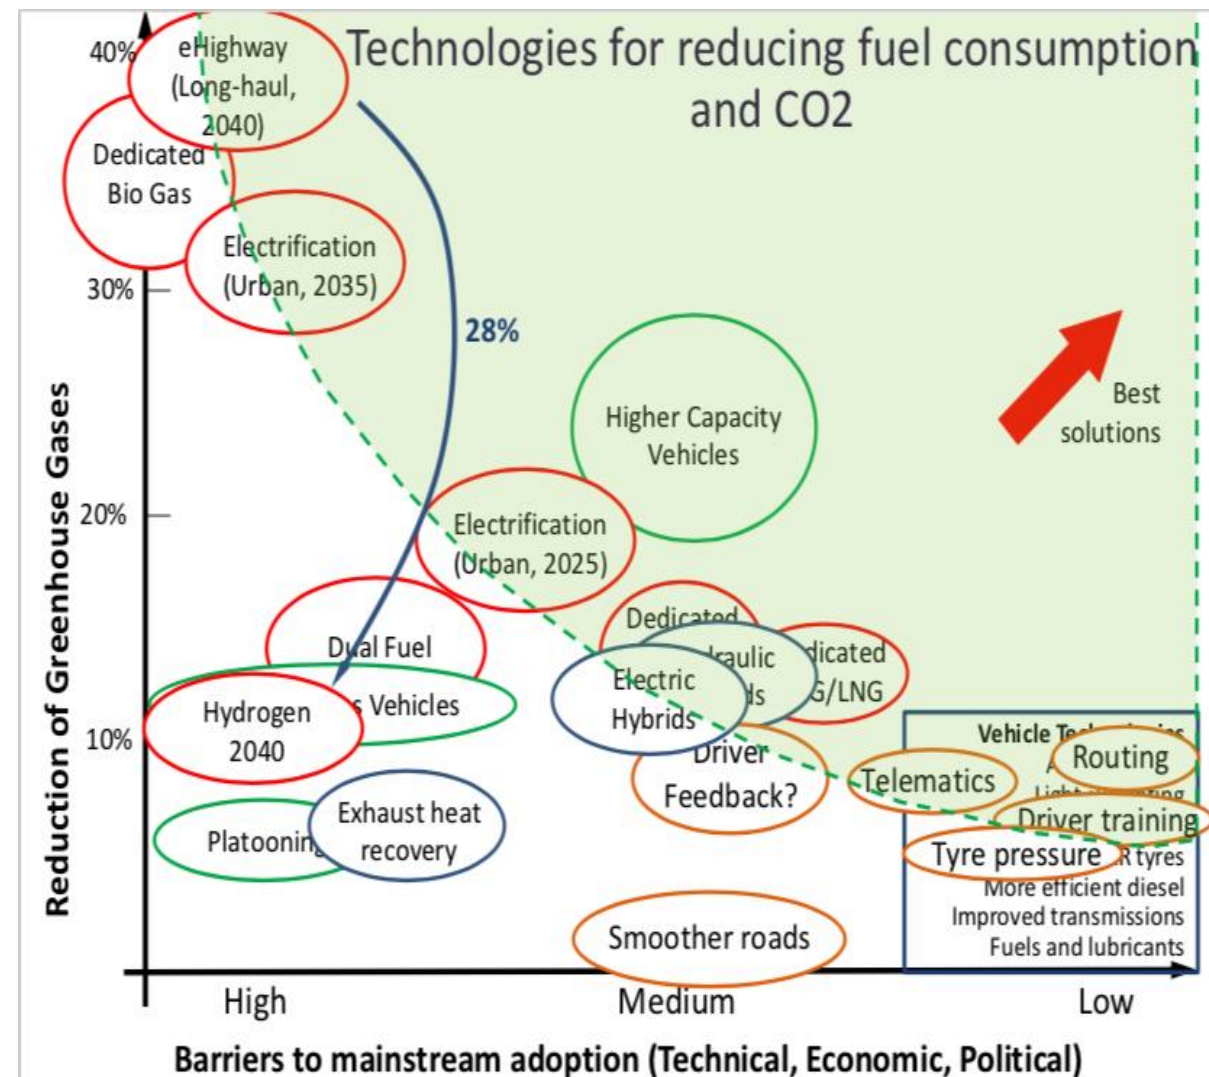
Technologies for reducing fuel consumption and CO2

40%
30%
20%
10%

Reduction of Greenhouse Gases

eHighway (Long-haul, 2040)

Dedicated Bio Gas

Electrification (Urban, 2035)

28%

Higher Capacity Vehicles

Best solutions

Electrification (Urban, 2025)

Dual Fuel

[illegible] Vehicles

Hydrogen 2040

Dedicated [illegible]

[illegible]raulic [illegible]ds

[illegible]dicated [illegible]G/LNG

Electric Hybrids

Driver Feedback?

Vehicle Te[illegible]

Routing

Telematics

Light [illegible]

Driver training

Tyre pressure

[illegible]R tyres

More efficient diesel

Improved transmissions

Fuels and lubricants

Platoonin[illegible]

Exhaust heat recovery

Smoother roads

High
Medium
Low

Barriers to mainstream adoption (Technical, Economic, Political)